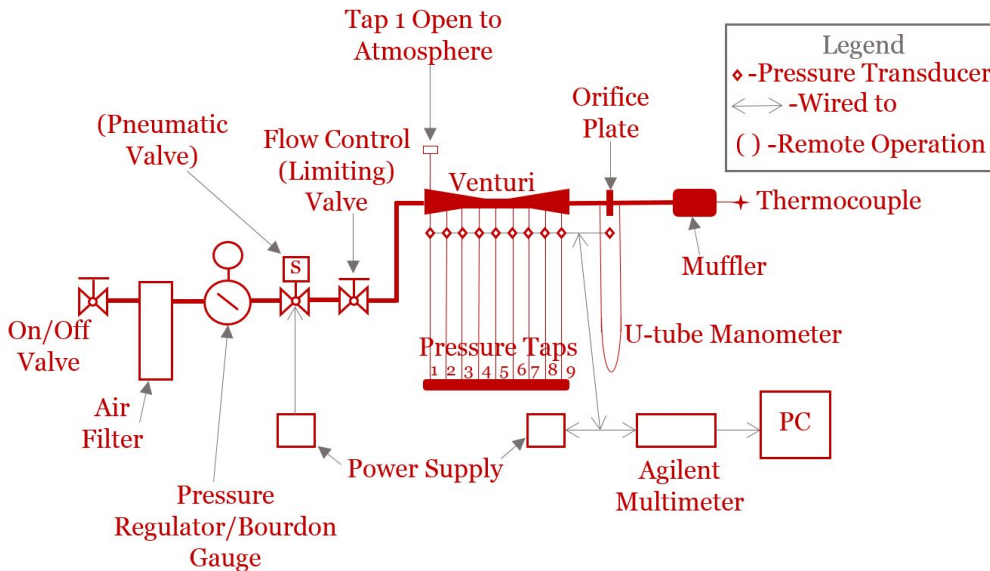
Legend
-Pressure Transducer
-Wired to
( ) -Remote Operation

Tap 1 Open to Atmosphere

(Pneumatic Valve)

Flow Control (Limiting) Valve

Venturi

Orifice Plate

Thermocouple

Muffler

S

On/Off Valve

Air Filter

Pressure Regulator/Bourdon Gauge

Pressure Taps
1 2 3 4 5 6 7 8 9

U-tube Manometer

Power Supply

Agilent Multimeter

PC